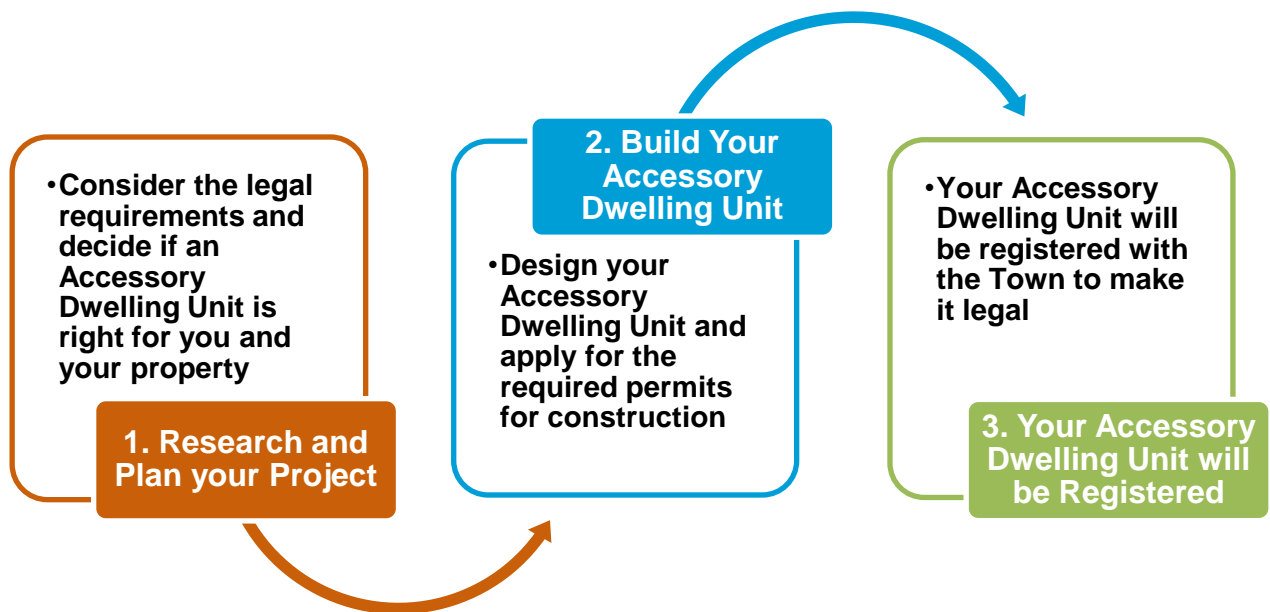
•Consider the legal requirements and decide if an Accessory Dwelling Unit is right for you and your property

1. Research and Plan your Project

2. Build Your Accessory Dwelling Unit

•Design your Accessory Dwelling Unit and apply for the required permits for construction

•Your Accessory Dwelling Unit will be registered with the Town to make it legal

3. Your Accessory Dwelling Unit will be Registered